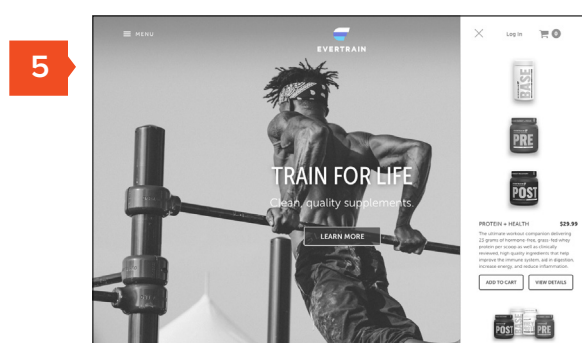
5

MENU

EVERTRAIN

TRAIN FOR LIFE

Clean, quality supplements.

LEARN MORE

Log in 0

BASE

PRE

POST

PROTEIN + HEALTH $29.99

The ultimate workout companion delivering 22 grams of hormone-free, grass-fed whey protein per scoop as well as clinically reviewed, high quality ingredients that help improve the immune system, aid in digestion, increase energy, and reduce inflammation.

ADD TO CART VIEW DETAILS

POST PRE